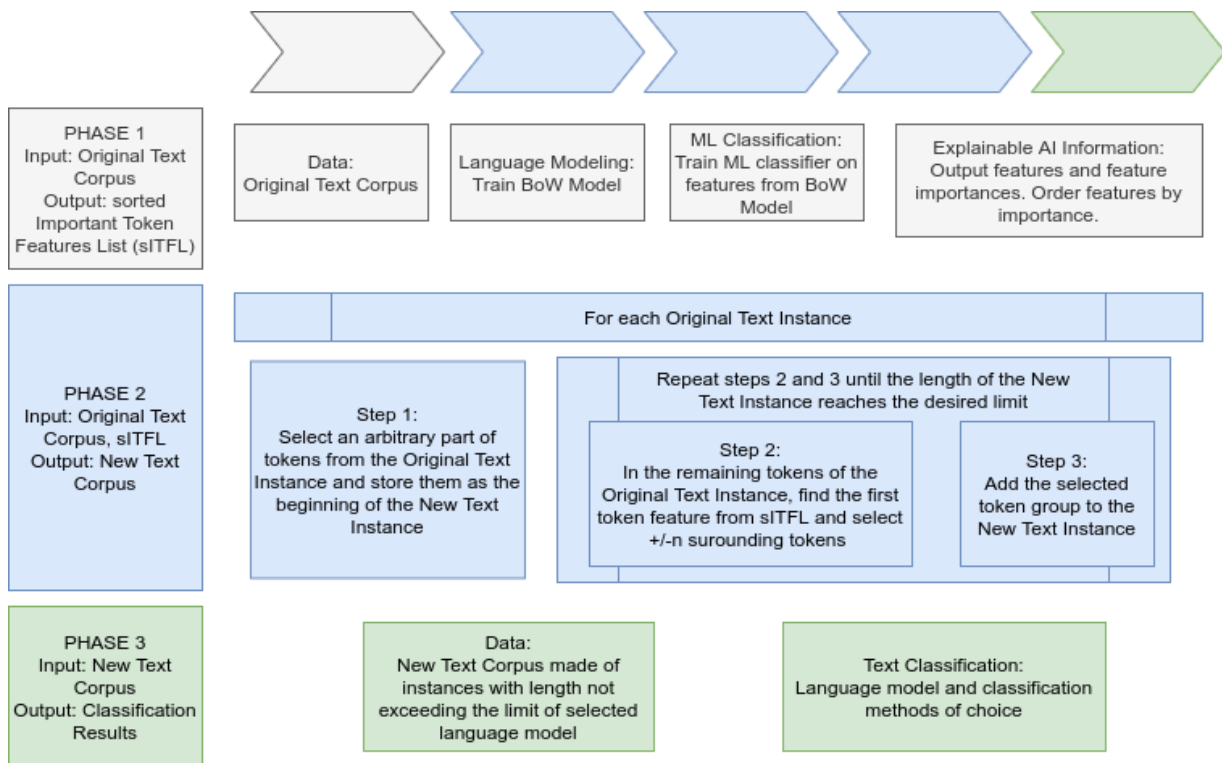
PHASE 1
Input: Original Text Corpus
Output: sorted Important Token Features List (sITFL)

Data:
Original Text Corpus

Language Modeling:
Train BoW Model

ML Classification:
Train ML classifier on features from BoW Model

Explainable AI Information:
Output features and feature importances. Order features by importance.

PHASE 2
Input: Original Text Corpus, sITFL
Output: New Text Corpus

For each Original Text Instance

Step 1:
Select an arbitrary part of tokens from the Original Text Instance and store them as the beginning of the New Text Instance

Repeat steps 2 and 3 until the length of the New Text Instance reaches the desired limit

Step 2:
In the remaining tokens of the Original Text Instance, find the first token feature from sITFL and select +/-n surounding tokens

Step 3:
Add the selected token group to the New Text Instance

PHASE 3
Input: New Text Corpus
Output: Classification Results

Data:
New Text Corpus made of instances with length not exceeding the limit of selected language model

Text Classification:
Language model and classification methods of choice